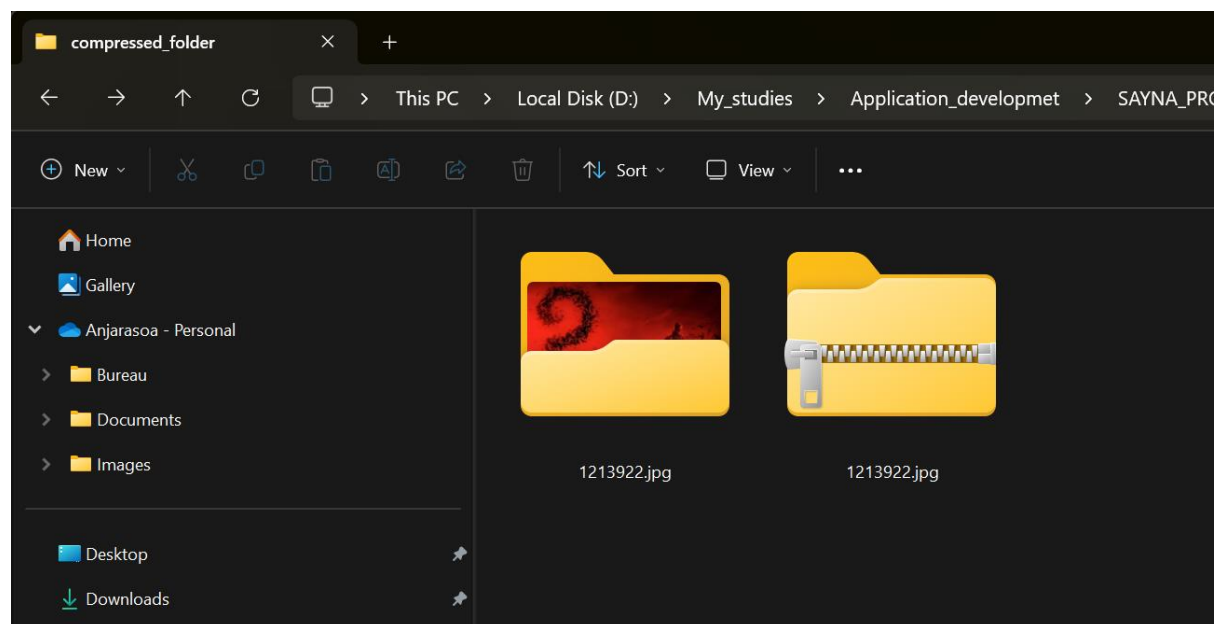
compressed_folder ✕ +

This PC > Local Disk (D:) > My_studies > Application_developmet > SAYNA_PR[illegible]

New Sort View ···

Home
Gallery
Anjarasoa - Personal
Bureau
Documents
Images

Desktop
Downloads

1213922.jpg
1213922.jpg